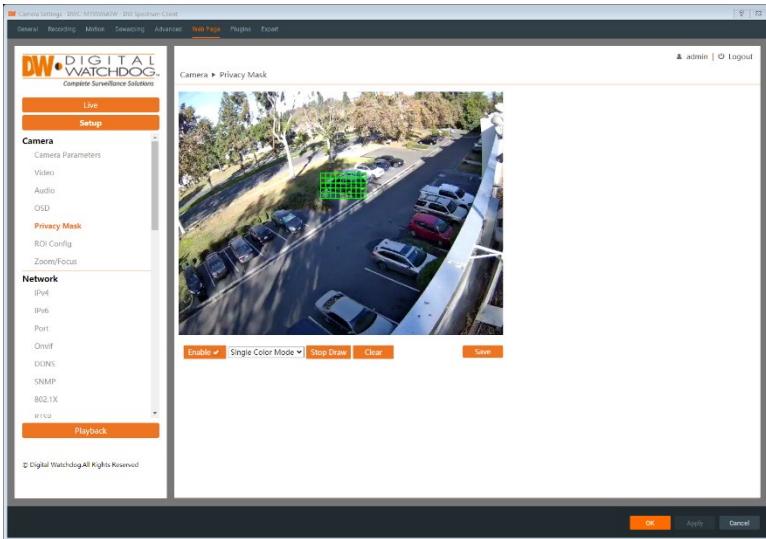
Camera Settings - DWC-MF...W - DW Spectrum Client

General Recording Motion Dewarping Advanced Web Page Plugins Expert

DW DIGITAL WATCHDOG Complete Surveillance Solutions

admin | Logout

Live

Setup

Camera
Camera Parameters
Video
Audio
OSD
Privacy Mask
ROI Config
Zoom/Focus

Network
IPv4
IPv6
Port
Onvif
DDNS
SNMP
802.1X
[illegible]

Playback

© Digital Watchdog.All Rights Reserved

Camera ▸ Privacy Mask

Enable ✔ Single Color Mode Stop Draw Clear Save

OK Apply Cancel